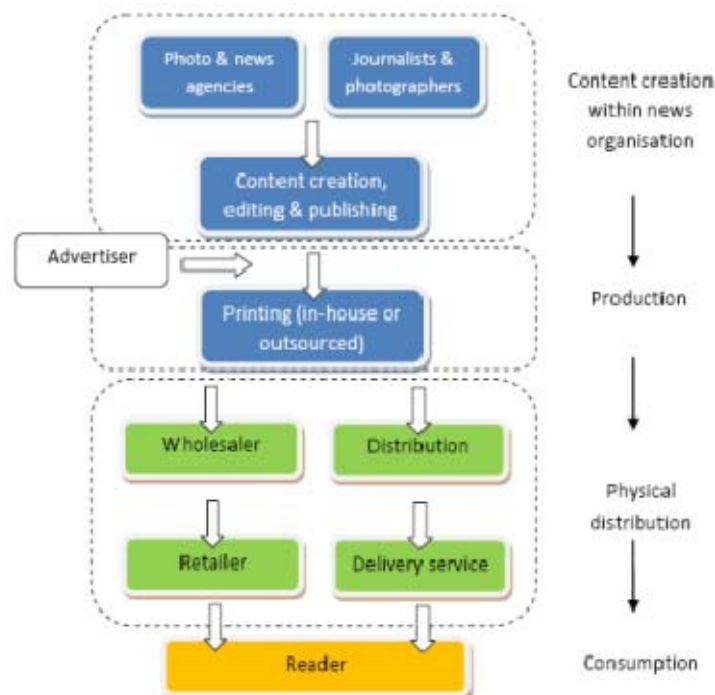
Photo & news agencies

Journalists & photographers

Content creation, editing & publishing

Advertiser

Printing (in-house or outsourced)

Wholesaler

Distribution

Retailer

Delivery service

Reader

Content creation within news organisation

Production

Physical distribution

Consumption